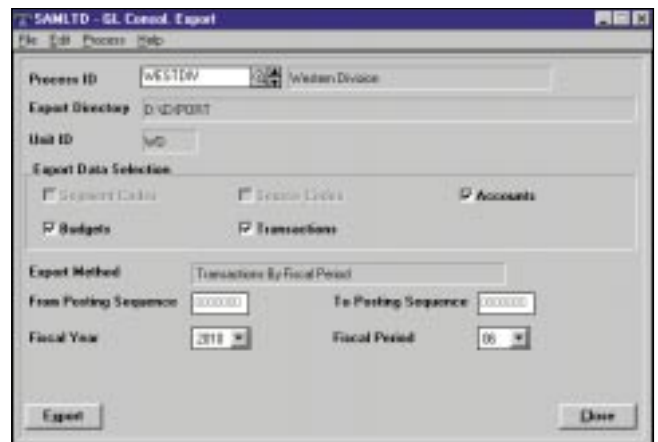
SAMLTD - GL Consol. Export

File Edit Process Help

Process ID WESTDIV Western Division

Export Directory D:\EXPORT

Unit ID WD

Export Data Selection

Segment Codes

Source Codes

Accounts

Budgets

Transactions

Export Method Transactions By Fiscal Period

From Posting Sequence 0000000

To Posting Sequence 0000000

Fiscal Year 2018

Fiscal Period 06

Export

Close